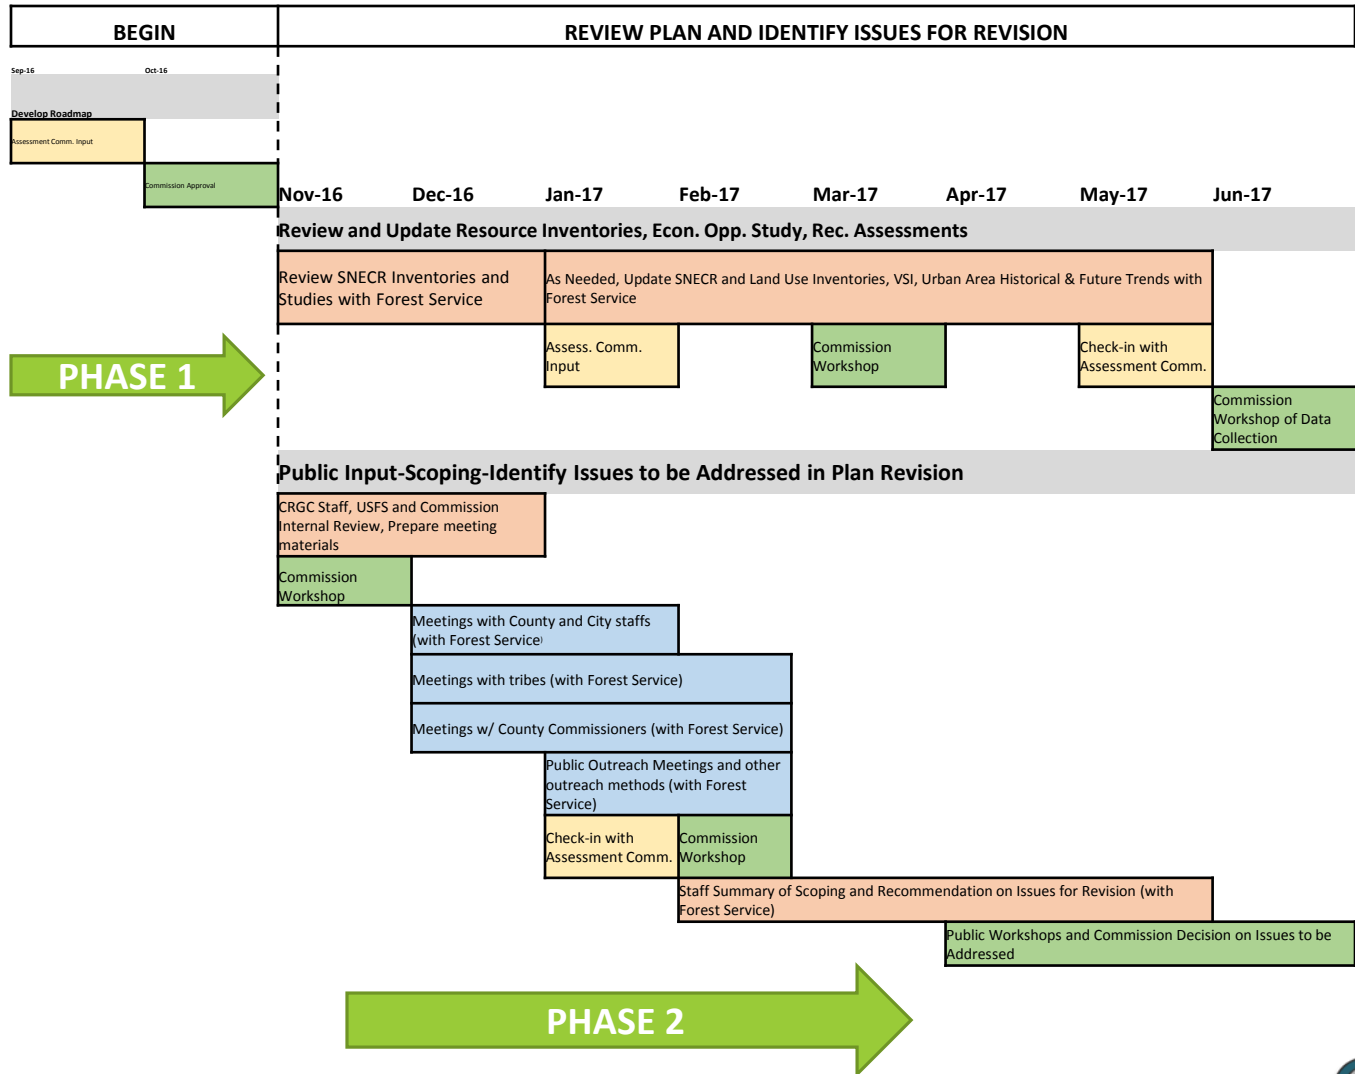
BEGIN

REVIEW PLAN AND IDENTIFY ISSUES FOR REVISION

Sep-16

Oct-16

Develop Roadmap

Assessment Comm. Input

Commission Approval

Nov-16

Dec-16

Jan-17

Feb-17

Mar-17

Apr-17

May-17

Jun-17

Review and Update Resource Inventories, Econ. Opp. Study, Rec. Assessments

Review SNECR Inventories and Studies with Forest Service

As Needed, Update SNECR and Land Use Inventories, VSI, Urban Area Historical & Future Trends with Forest Service

PHASE 1

Assess. Comm. Input

Commission Workshop

Check-in with Assessment Comm.

Commission Workshop of Data Collection

Public Input-Scoping-Identify Issues to be Addressed in Plan Revision

CRGC Staff, USFS and Commission Internal Review, Prepare meeting materials

Commission Workshop

Meetings with County and City staffs (with Forest Service)

Meetings with tribes (with Forest Service)

Meetings w/ County Commissioners (with Forest Service)

Public Outreach Meetings and other outreach methods (with Forest Service)

Check-in with Assessment Comm.

Commission Workshop

Staff Summary of Scoping and Recommendation on Issues for Revision (with Forest Service)

Public Workshops and Commission Decision on Issues to be Addressed

PHASE 2